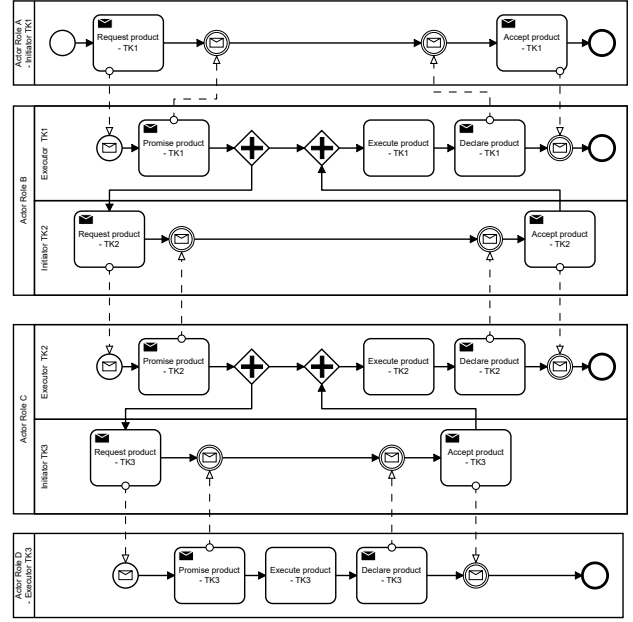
Actor Role A - Initiator TK1

Request product - TK1

Accept product - TK1

Actor Role B

Executor TK1

Promise product - TK1

Execute product - TK1

Declare product - TK1

Initiator TK2

Request product - TK2

Accept product - TK2

Actor Role C

Executor TK2

Promise product - TK2

Execute product - TK2

Declare product - TK2

Initiator TK3

Request product - TK3

Accept product - TK3

Actor Role D - Executor TK3

Promise product - TK3

Execute product - TK3

Declare product - TK3